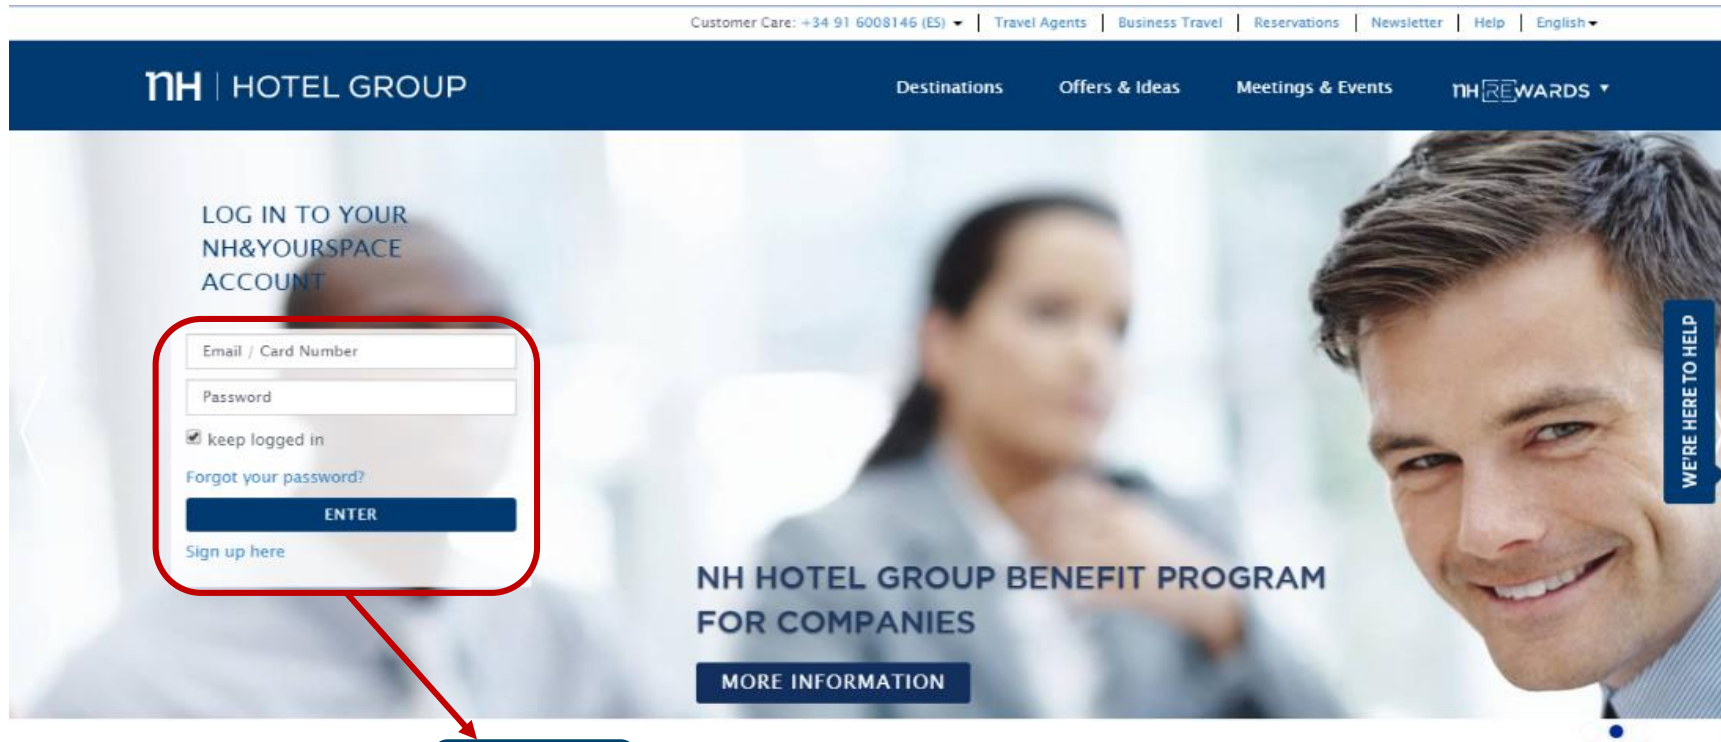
Customer Care: +34 91 6008146 (ES) | Travel Agents | Business Travel | Reservations | Newsletter | Help | English

nH | HOTEL GROUP

Destinations Offers & Ideas Meetings & Events nH REWARDS

LOG IN TO YOUR NH&YOURSPACE ACCOUNT

Email / Card Number

Password

keep logged in

Forgot your password?

ENTER

Sign up here

NH HOTEL GROUP BENEFIT PROGRAM FOR COMPANIES

MORE INFORMATION

WE'RE HERE TO HELP